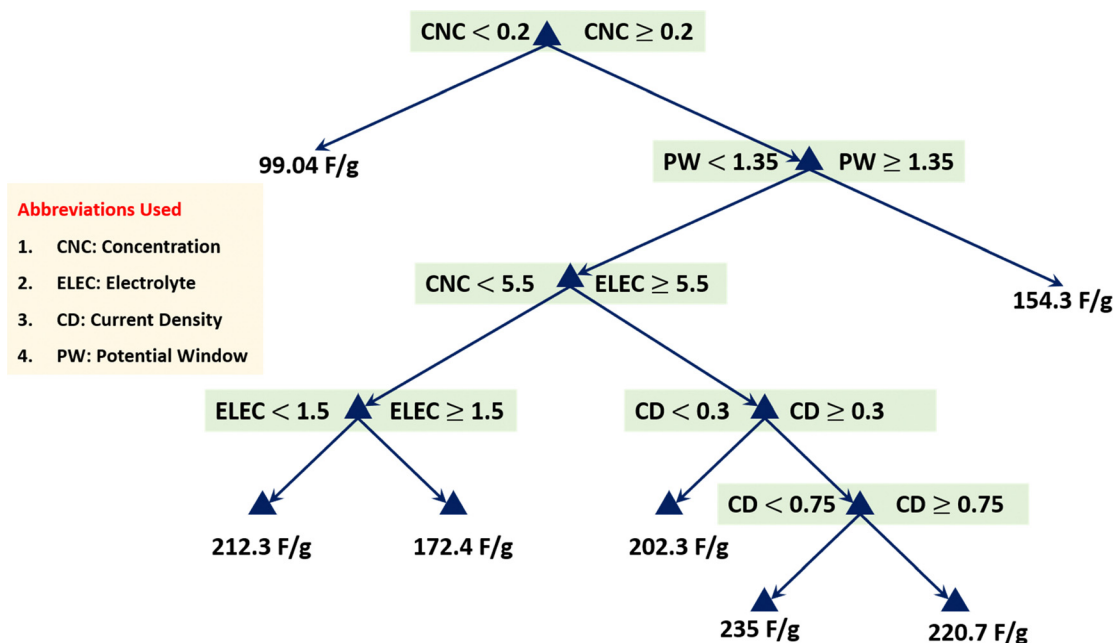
CNC $< 0.2$ CNC $\geq 0.2$

99.04 F/g

PW $< 1.35$ PW $\geq 1.35$

Abbreviations Used

1. CNC: Concentration
2. ELEC: Electrolyte
3. CD: Current Density
4. PW: Potential Window

CNC $< 5.5$ ELEC $\geq 5.5$

154.3 F/g

ELEC $< 1.5$ ELEC $\geq 1.5$

CD $< 0.3$ CD $\geq 0.3$

CD $< 0.75$ CD $\geq 0.75$

212.3 F/g

172.4 F/g

202.3 F/g

235 F/g

220.7 F/g